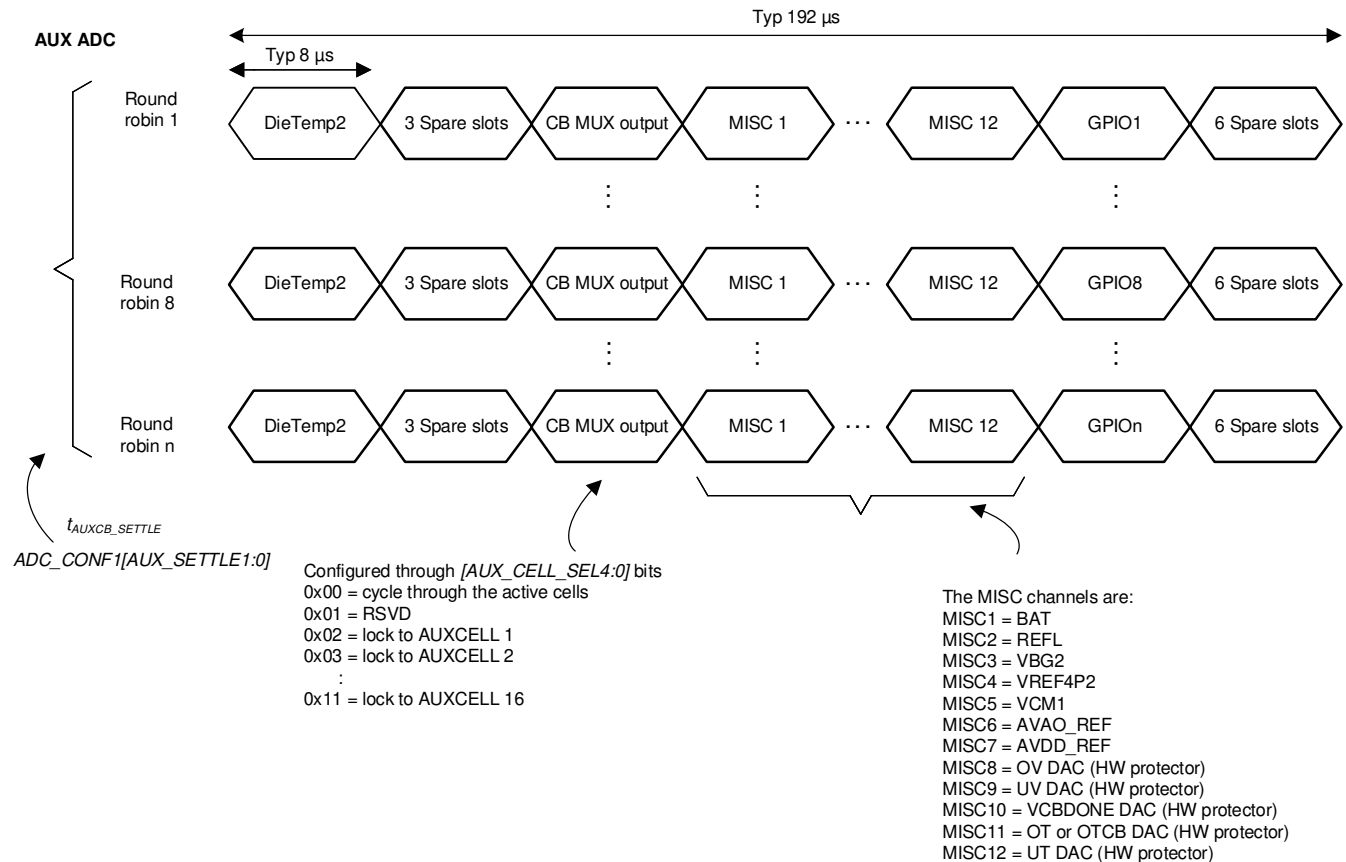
AUX ADC

Typ 192 µs

Typ 8 µs

Round robin 1

DieTemp2 | 3 Spare slots | CB MUX output | MISC 1 | ··· | MISC 12 | GPIO1 | 6 Spare slots

⋮ ⋮ ⋮

Round robin 8

DieTemp2 | 3 Spare slots | CB MUX output | MISC 1 | ··· | MISC 12 | GPIO8 | 6 Spare slots

⋮ ⋮ ⋮

Round robin n

DieTemp2 | 3 Spare slots | CB MUX output | MISC 1 | ··· | MISC 12 | GPIOn | 6 Spare slots

$t_{AUXCB\_SETTLE}$

ADC_CONF1[AUX_SETTLE1:0]

Configured through [AUX_CELL_SEL4:0] bits
0x00 = cycle through the active cells
0x01 = RSVD
0x02 = lock to AUXCELL 1
0x03 = lock to AUXCELL 2
:
0x11 = lock to AUXCELL 16

The MISC channels are:
MISC1 = BAT
MISC2 = REFL
MISC3 = VBG2
MISC4 = VREF4P2
MISC5 = VCM1
MISC6 = AVAO_REF
MISC7 = AVDD_REF
MISC8 = OV DAC (HW protector)
MISC9 = UV DAC (HW protector)
MISC10 = VCBDONE DAC (HW protector)
MISC11 = OT or OTCB DAC (HW protector)
MISC12 = UT DAC (HW protector)